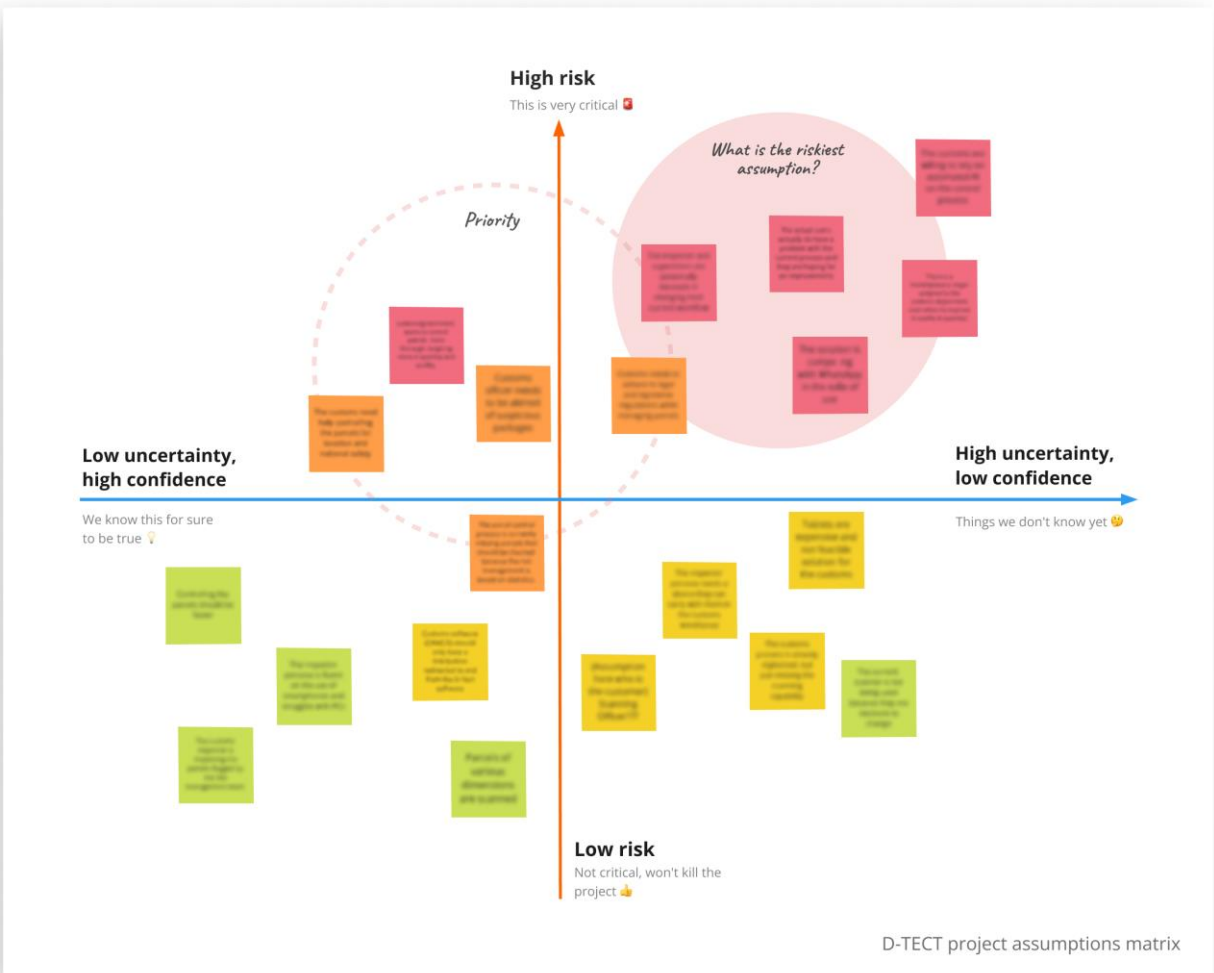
High risk

This is very critical 🚨

What is the riskiest assumption?

Priority

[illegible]

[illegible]

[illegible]

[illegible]

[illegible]

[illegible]

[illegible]

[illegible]

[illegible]

Low uncertainty, high confidence

We know this for sure to be true 💡

High uncertainty, low confidence

Things we don't know yet 🤔

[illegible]

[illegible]

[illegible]

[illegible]

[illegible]

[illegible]

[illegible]

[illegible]

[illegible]

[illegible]

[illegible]

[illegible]

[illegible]

Low risk

Not critical, won't kill the project 👍

D-TECT project assumptions matrix